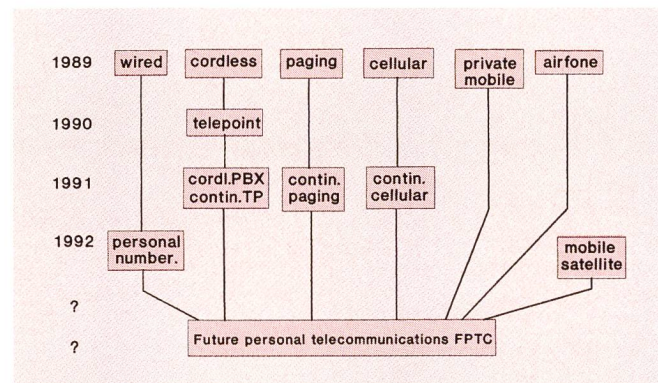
1989 wired cordless paging cellular private mobile airfone

1990 telepoint

1991 cordl.PBX contin.TP contin. paging contin. cellular

1992 personal number. mobile satellite

?

? Future personal telecommunications FPTC